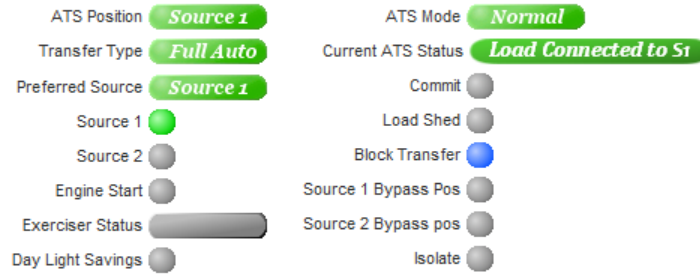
ATS Position Source 1
Transfer Type Full Auto
Preferred Source Source 1
Source 1
Source 2
Engine Start
Exerciser Status
Day Light Savings

ATS Mode Normal
Current ATS Status Load Connected to S1
Commit
Load Shed
Block Transfer
Source 1 Bypass Pos
Source 2 Bypass pos
Isolate